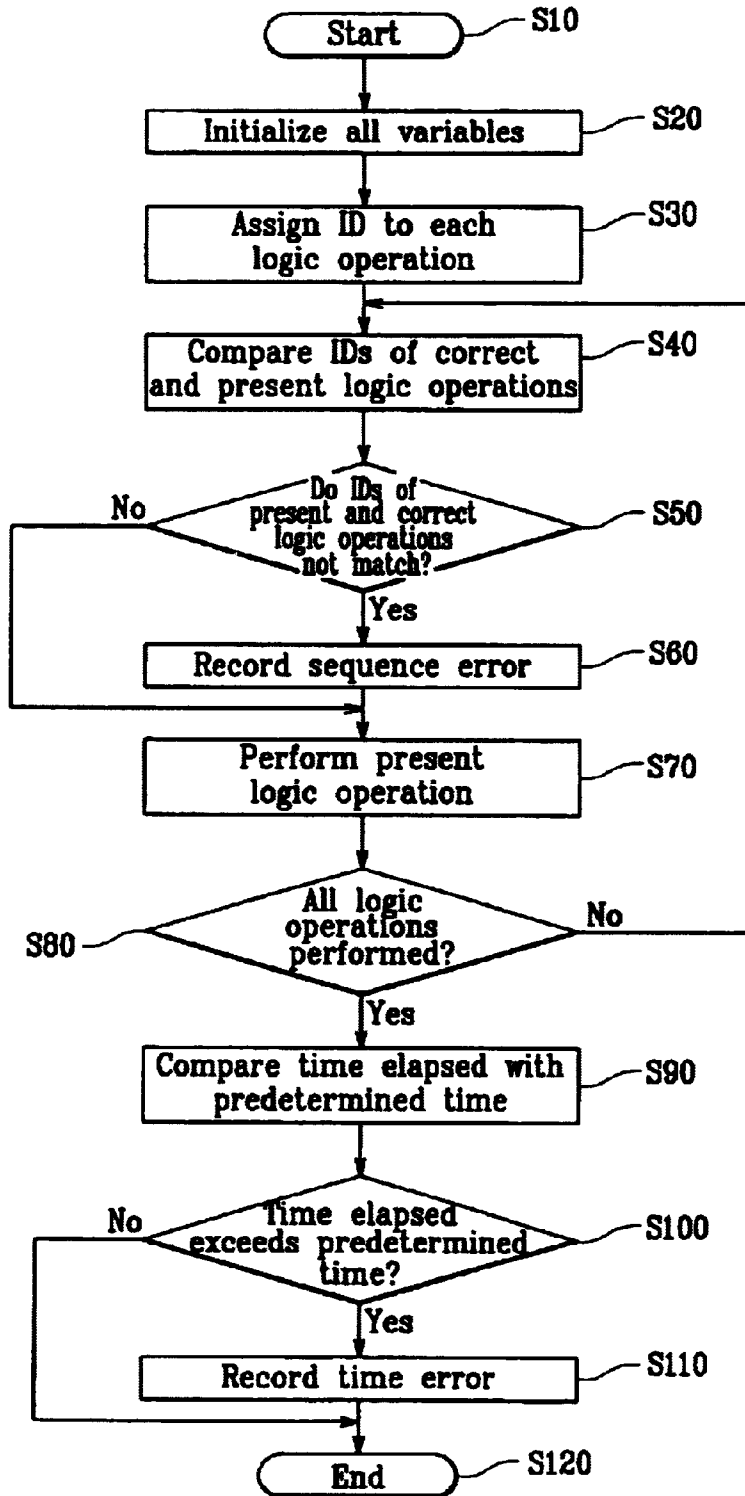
Start
S10
Initialize all variables
S20
Assign ID to each logic operation
S30
Compare IDs of correct and present logic operations
S40
Do IDs of present and correct logic operations not match?
S50
No
Yes
Record sequence error
S60
Perform present logic operation
S70
All logic operations performed?
S80
No
Yes
Compare time elapsed with predetermined time
S90
Time elapsed exceeds predetermined time?
S100
No
Yes
Record time error
S110
End
S120